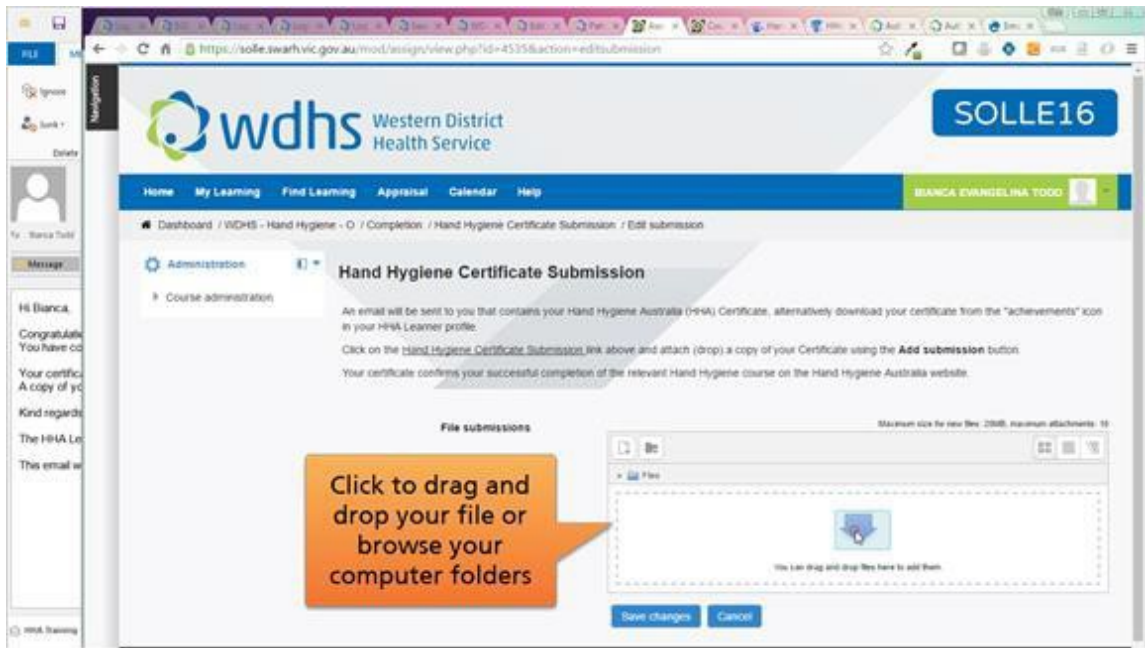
FILE

Ignore

Junk

Delete

To Bianca Todd

Message

Hi Bianca,

Congratulati
You have co

Your certific
A copy of yo

Kind regards

The HHA Le

This email w

HHA Training

https://solle.swarh.vic.gov.au/mod/assign/view.php?id=4535&action=editsubmission

Navigation

wdhs Western District Health Service

SOLLE16

Home My Learning Find Learning Appraisal Calendar Help

BIANCA EVANGELINA TODD

Dashboard / WDHS - Hand Hygiene - O / Completion / Hand Hygiene Certificate Submission / Edit submission

Administration

Course administration

Hand Hygiene Certificate Submission

An email will be sent to you that contains your Hand Hygiene Australia (HHA) Certificate, alternatively download your certificate from the "achievements" icon in your HHA Learner profile.

Click on the Hand Hygiene Certificate Submission link above and attach (drop) a copy of your Certificate using the Add submission button.

Your certificate confirms your successful completion of the relevant Hand Hygiene course on the Hand Hygiene Australia website.

File submissions

Maximum size for new files: 20MB, maximum attachments: 10

Files

Click to drag and drop your file or browse your computer folders

You can drag and drop files here to add them.

Save changes Cancel